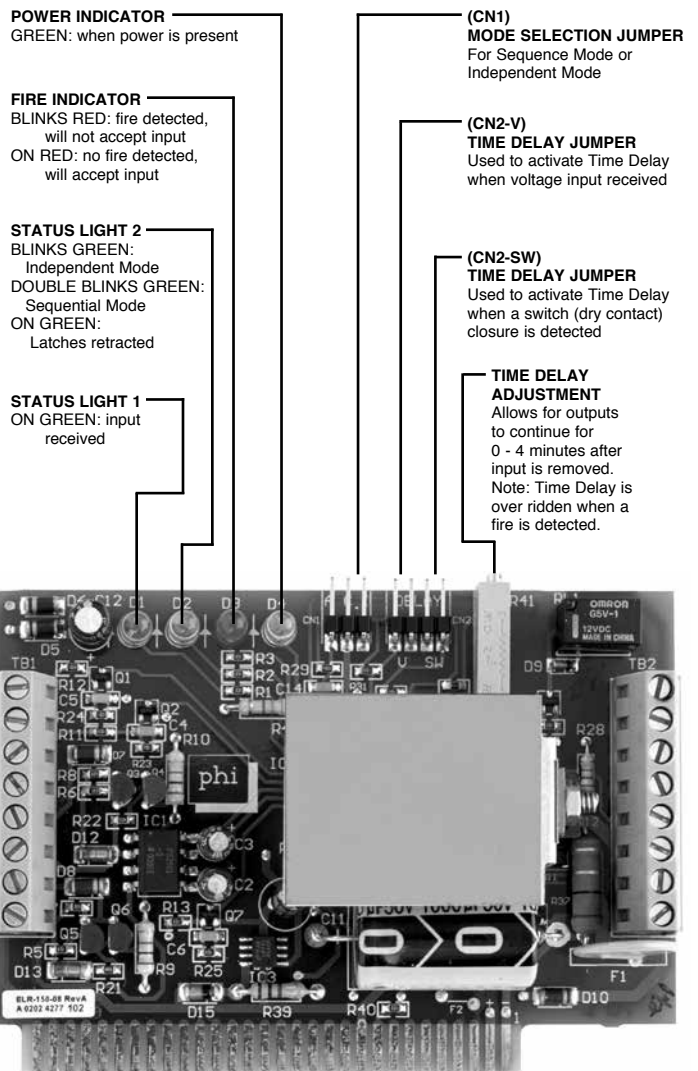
POWER INDICATOR
GREEN: when power is present

FIRE INDICATOR
BLINKS RED: fire detected, will not accept input
ON RED: no fire detected, will accept input

STATUS LIGHT 2
BLINKS GREEN: Independent Mode
DOUBLE BLINKS GREEN: Sequential Mode
ON GREEN: Latches retracted

STATUS LIGHT 1
ON GREEN: input received

(CN1)
MODE SELECTION JUMPER
For Sequence Mode or Independent Mode

(CN2-V)
TIME DELAY JUMPER
Used to activate Time Delay when voltage input received

(CN2-SW)
TIME DELAY JUMPER
Used to activate Time Delay when a switch (dry contact) closure is detected

TIME DELAY ADJUSTMENT
Allows for outputs to continue for 0 - 4 minutes after input is removed. Note: Time Delay is over ridden when a fire is detected.

D4 C12 D1 D2 D3 D5 CN1 V SW CN2 R41 RL1 OMRON G5V-1 12VDC MADE IN CHINA D9 TB1 TB2 R12 Q1 C5 R24 R11 Q2 C4 R10 R3 R2 R1 R29 C14 R28 R23 R8 R6 phi R22 IC1 D12 C3 D8 C2 Q6 R13 Q7 Q5 R5 C6 D13 R9 R25 R21 C11 R37 F1 ELR-158-08 RevA A 0202 4277 102 D15 IC3 R39 R40 F2 D10